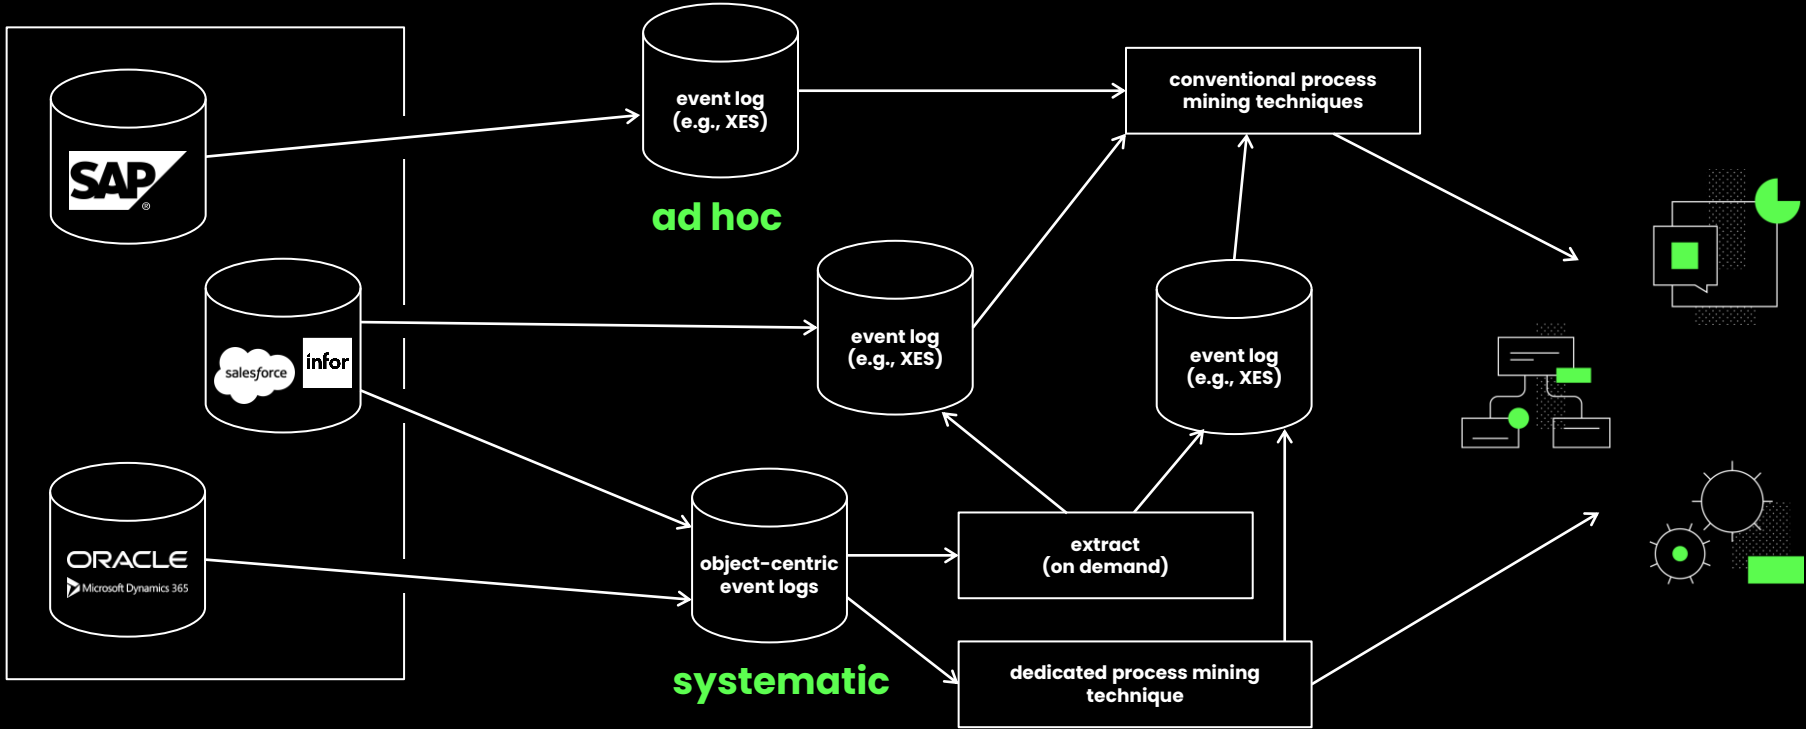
SAP

salesforce

infor

ORACLE

Microsoft Dynamics 365

event log
(e.g., XES)

ad hoc

conventional process
mining techniques

event log
(e.g., XES)

event log
(e.g., XES)

object-centric
event logs

extract
(on demand)

systematic

dedicated process mining
technique